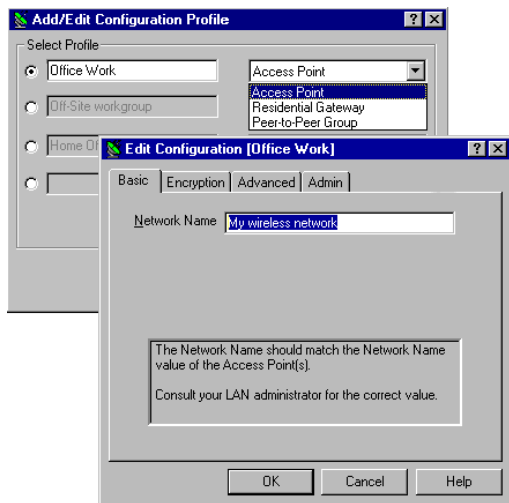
Add/Edit Configuration Profile

Select Profile

Office Work

Access Point

Access Point
Residential Gateway
Peer-to-Peer Group

Off-Site workgroup

Home Of

Edit Configuration [Office Work]

Basic | Encryption | Advanced | Admin

Network Name My wireless network

The Network Name should match the Network Name value of the Access Point(s).

Consult your LAN administrator for the correct value.

OK Cancel Help